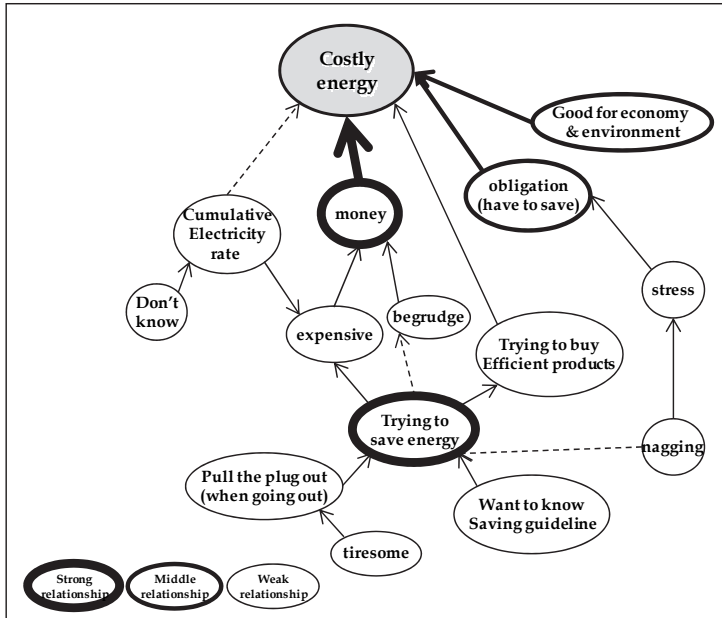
Costly energy

Good for economy & environment

Cumulative Electricity rate

money

obligation (have to save)

Don't know

expensive

begrudge

stress

Trying to buy Efficient products

Trying to save energy

nagging

Pull the plug out (when going out)

Want to know Saving guideline

tiresome

Strong relationship

Middle relationship

Weak relationship